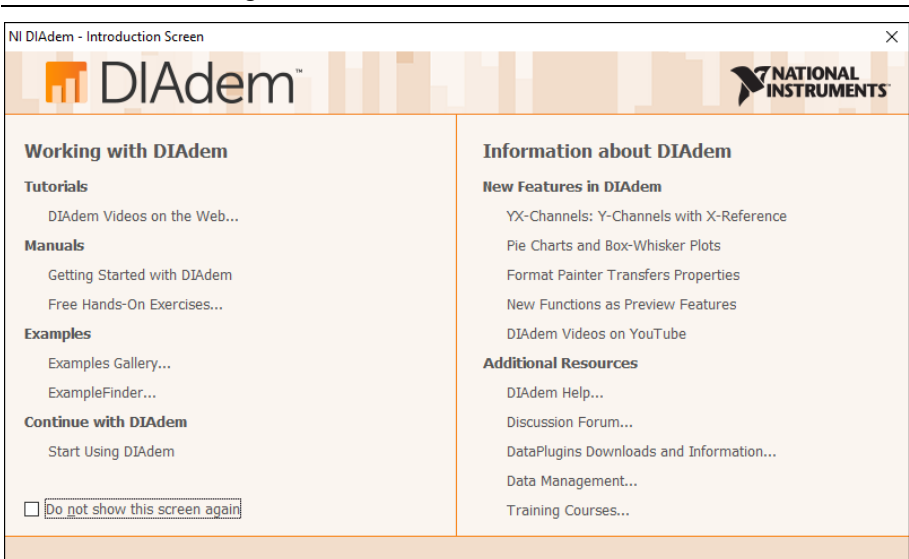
NI DIAdem - Introduction Screen

×

DIAdem™

NATIONAL INSTRUMENTS™

Working with DIAdem

Tutorials

DIAdem Videos on the Web...

Manuals

Getting Started with DIAdem

Free Hands-On Exercises...

Examples

Examples Gallery...

ExampleFinder...

Continue with DIAdem

Start Using DIAdem

Do not show this screen again

Information about DIAdem

New Features in DIAdem

YX-Channels: Y-Channels with X-Reference

Pie Charts and Box-Whisker Plots

Format Painter Transfers Properties

New Functions as Preview Features

DIAdem Videos on YouTube

Additional Resources

DIAdem Help...

Discussion Forum...

DataPlugins Downloads and Information...

Data Management...

Training Courses...